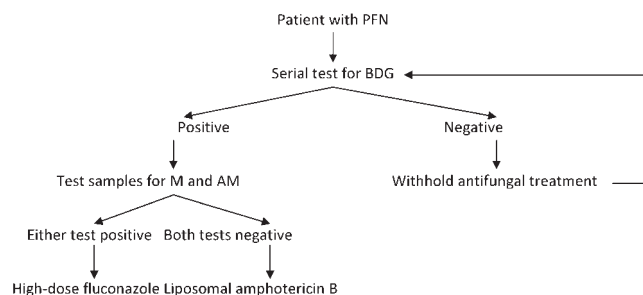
Patient with PFN

Serial test for BDG

Positive

Negative

Test samples for M and AM

Withhold antifungal treatment

Either test positive

Both tests negative

High-dose fluconazole

Liposomal amphotericin B